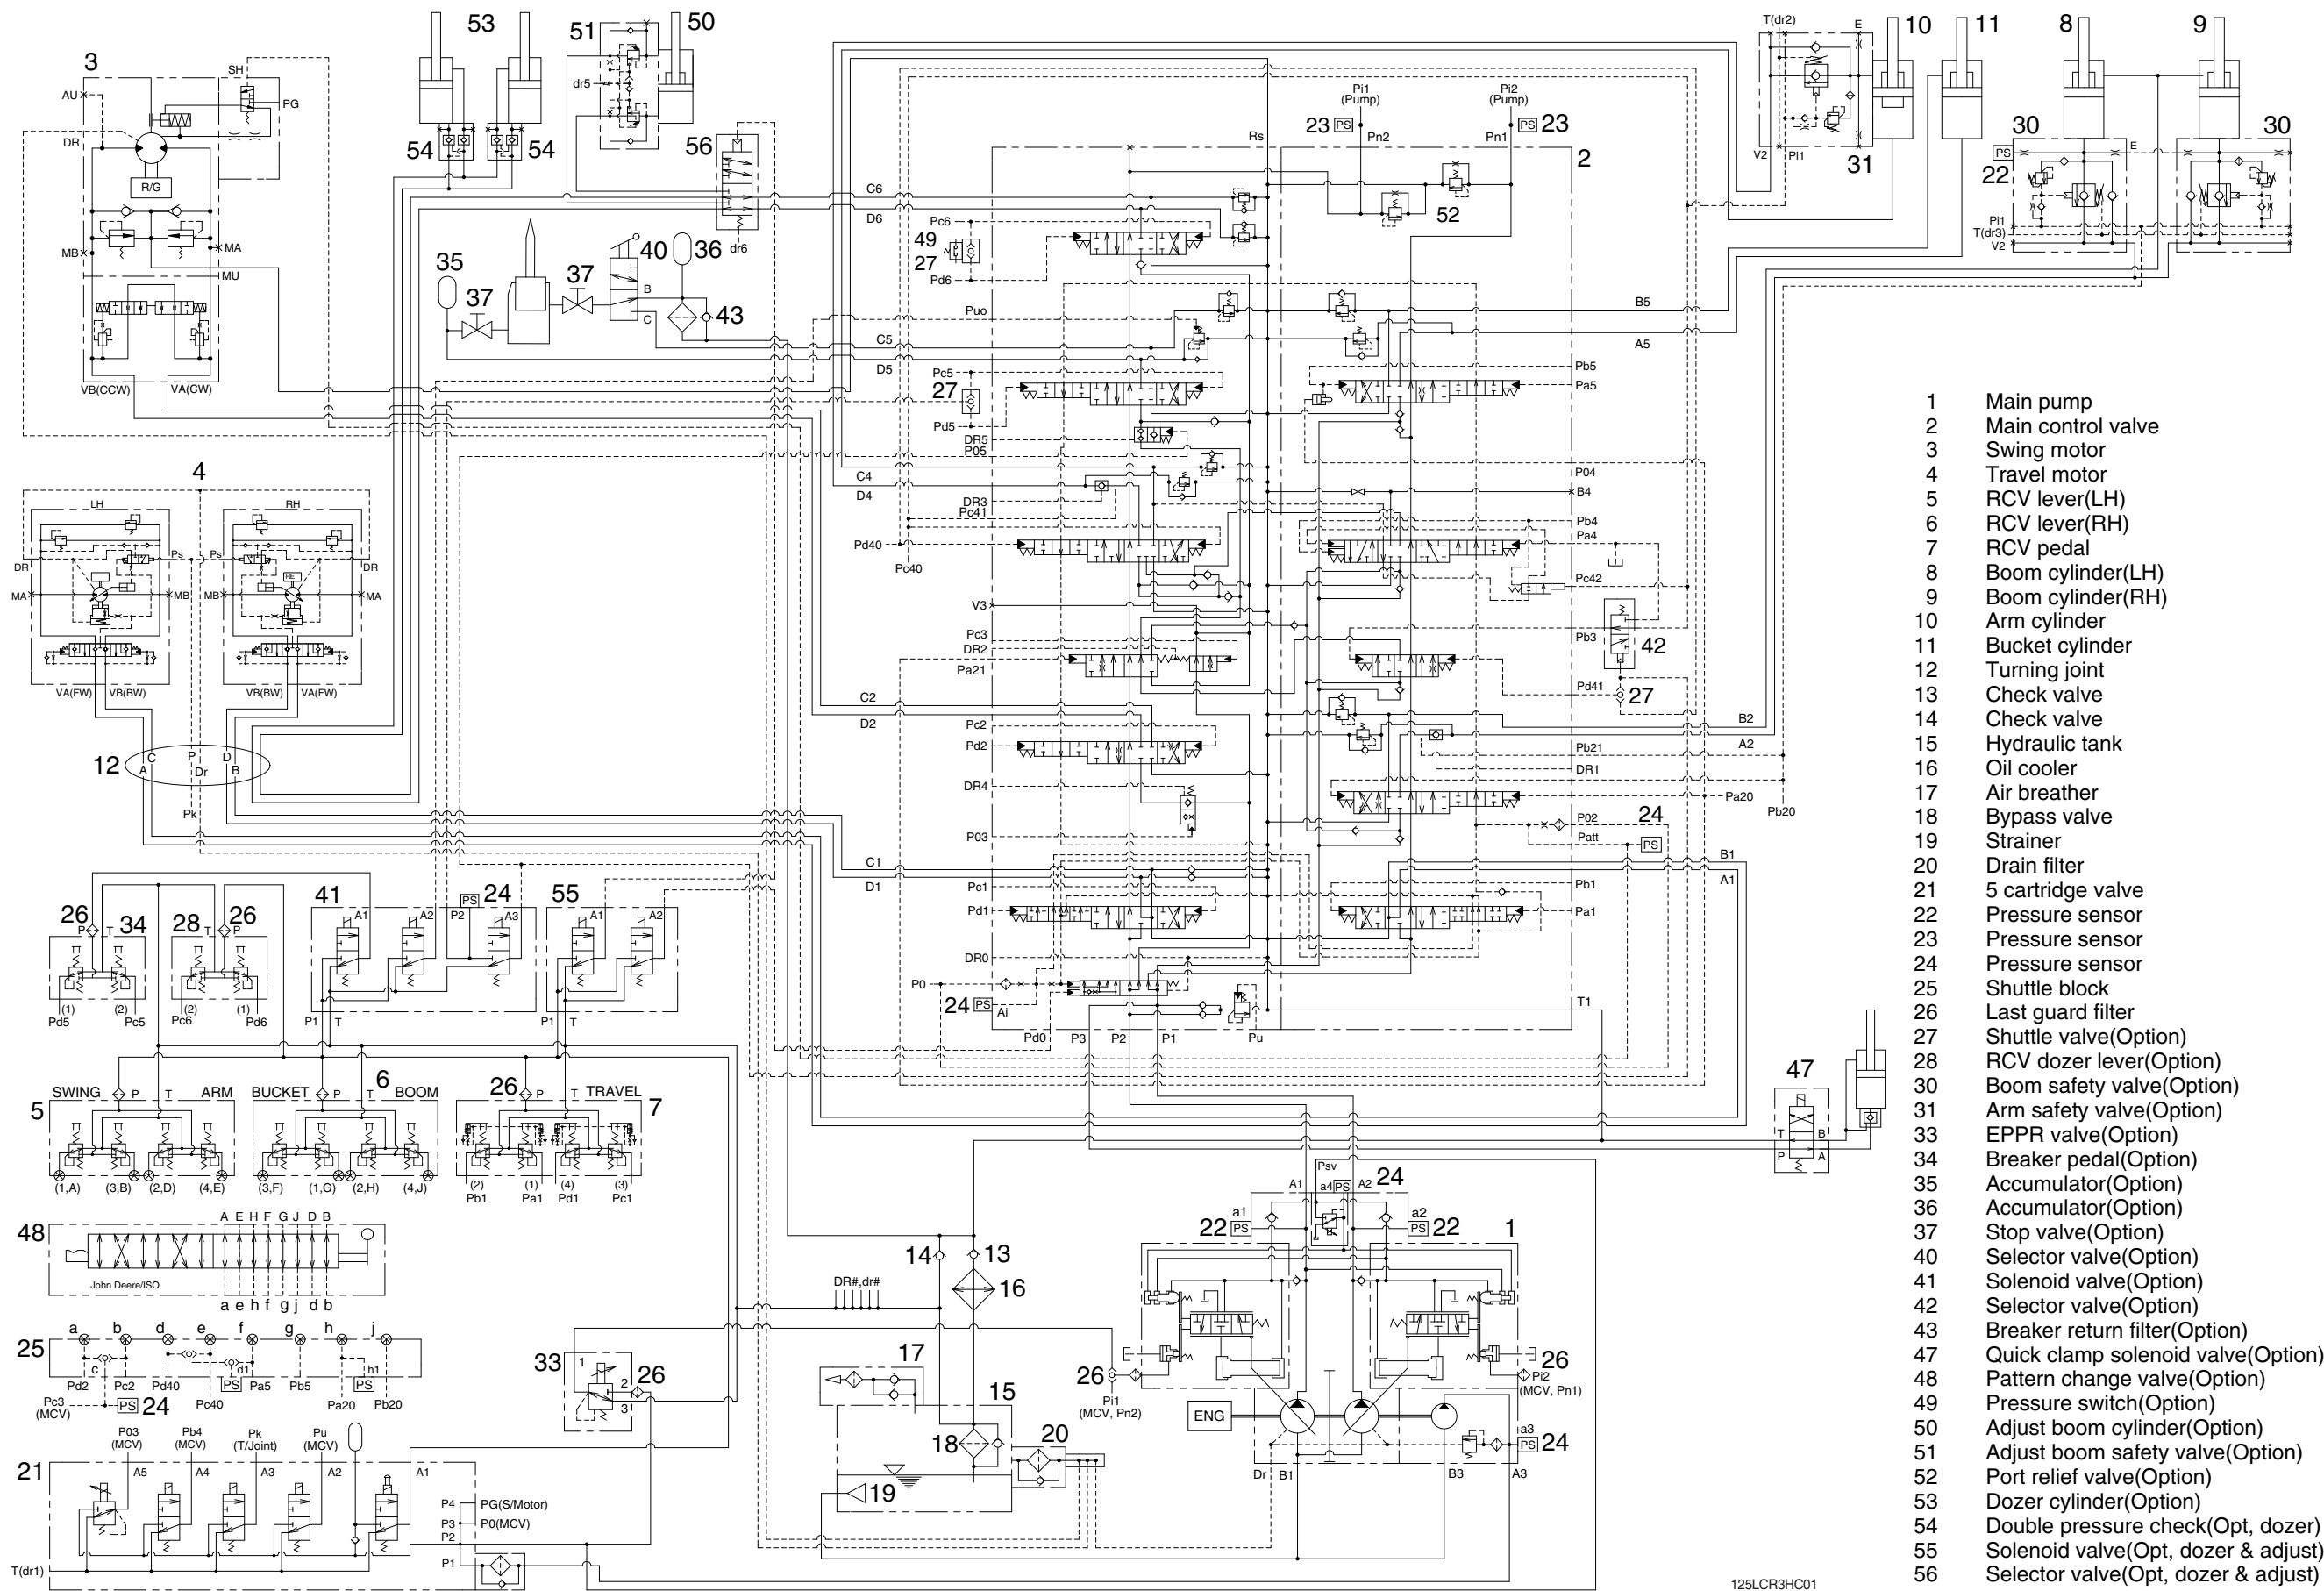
3
AU
SH
PG
DR
R/G
MB
MA
MU
VB(CCW)
VA(CW)

53
54
54
51
50
dr5
56
dr6
35
37
37
40
36
B
C
43

C6
D6
Pc6
49
27
Pd6
Puo
C5
D5
Pc5
27
Pd5
DR5
P05
C4
D4
DR3
Pc41
Pd40
Pc40
V3
Pc3
DR2
Pa21
C2
D2
Pc2
Pd2
DR4
P03
C1
D1
Pc1
Pd1
DR0
P0
24
Ai
Pd0
P3
P2
P1
Pu

Rs
Pi1
(Pump)
23
Pn2
Pi2
(Pump)
23
Pn1
2
52
B5
A5
Pb5
Pa5
P04
B4
Pb4
Pa4
Pc42
Pb3
42
Pd41
27
B2
A2
Pb21
DR1
Pa20
Pb20
P02
24
Patt
B1
A1
Pb1
Pa1
T1

T(dr2)
E
10
11
8
9
V2
Pi1
31
30
30
22
E
Pi1
T(dr3)
V2

4
LH
RH
Ps
Ps
DR
DR
MA
MB
MB
MA
VA(FW)
VB(BW)
VB(BW)
VA(FW)
12
C
P
D
A
Dr
B
Pk

26
34
P
T
(1)
(2)
Pd5
Pc5
28
26
T
P
(2)
(1)
Pc6
Pd6
41
A1
A2
P2
24
A3
P1
T
55
A1
A2
P1
T

5
SWING
P
T
ARM
(1,A)
(3,B)
(2,D)
(4,E)
BUCKET
P
6
T
BOOM
(3,F)
(1,G)
(2,H)
(4,J)
26
P
T
TRAVEL
7
(2)
Pb1
(1)
Pa1
(4)
Pd1
(3)
Pc1

48
A E H F G J D B
John Deere/ISO
a e h f g j d b

25
a
b
d
e
f
g
h
j
c
d1
h1
Pd2
Pc2
Pd40
Pc40
Pa5
Pb5
Pa20
Pb20
Pc3
(MCV)
24

21
P03
(MCV)
Pb4
(MCV)
Pk
(T/Joint)
Pu
(MCV)
A5
A4
A3
A2
A1
P4
PG(S/Motor)
P3
P0(MCV)
P2
P1
T(dr1)

33
1
2
3
26

14
13
DR#,dr#
16
17
15
18
19
20

47
T
B
P
A

Psv
A1
a4
A2
24
22
a1
a2
22
1
26
Pi1
(MCV, Pn2)
26
Pi2
(MCV, Pn1)
ENG
a3
24
Dr
B1
B3
A3

1 Main pump
2 Main control valve
3 Swing motor
4 Travel motor
5 RCV lever(LH)
6 RCV lever(RH)
7 RCV pedal
8 Boom cylinder(LH)
9 Boom cylinder(RH)
10 Arm cylinder
11 Bucket cylinder
12 Turning joint
13 Check valve
14 Check valve
15 Hydraulic tank
16 Oil cooler
17 Air breather
18 Bypass valve
19 Strainer
20 Drain filter
21 5 cartridge valve
22 Pressure sensor
23 Pressure sensor
24 Pressure sensor
25 Shuttle block
26 Last guard filter
27 Shuttle valve(Option)
28 RCV dozer lever(Option)
30 Boom safety valve(Option)
31 Arm safety valve(Option)
33 EPPR valve(Option)
34 Breaker pedal(Option)
35 Accumulator(Option)
36 Accumulator(Option)
37 Stop valve(Option)
40 Selector valve(Option)
41 Solenoid valve(Option)
42 Selector valve(Option)
43 Breaker return filter(Option)
47 Quick clamp solenoid valve(Option)
48 Pattern change valve(Option)
49 Pressure switch(Option)
50 Adjust boom cylinder(Option)
51 Adjust boom safety valve(Option)
52 Port relief valve(Option)
53 Dozer cylinder(Option)
54 Double pressure check(Opt, dozer)
55 Solenoid valve(Opt, dozer & adjust)
56 Selector valve(Opt, dozer & adjust)

125LCR3HC01